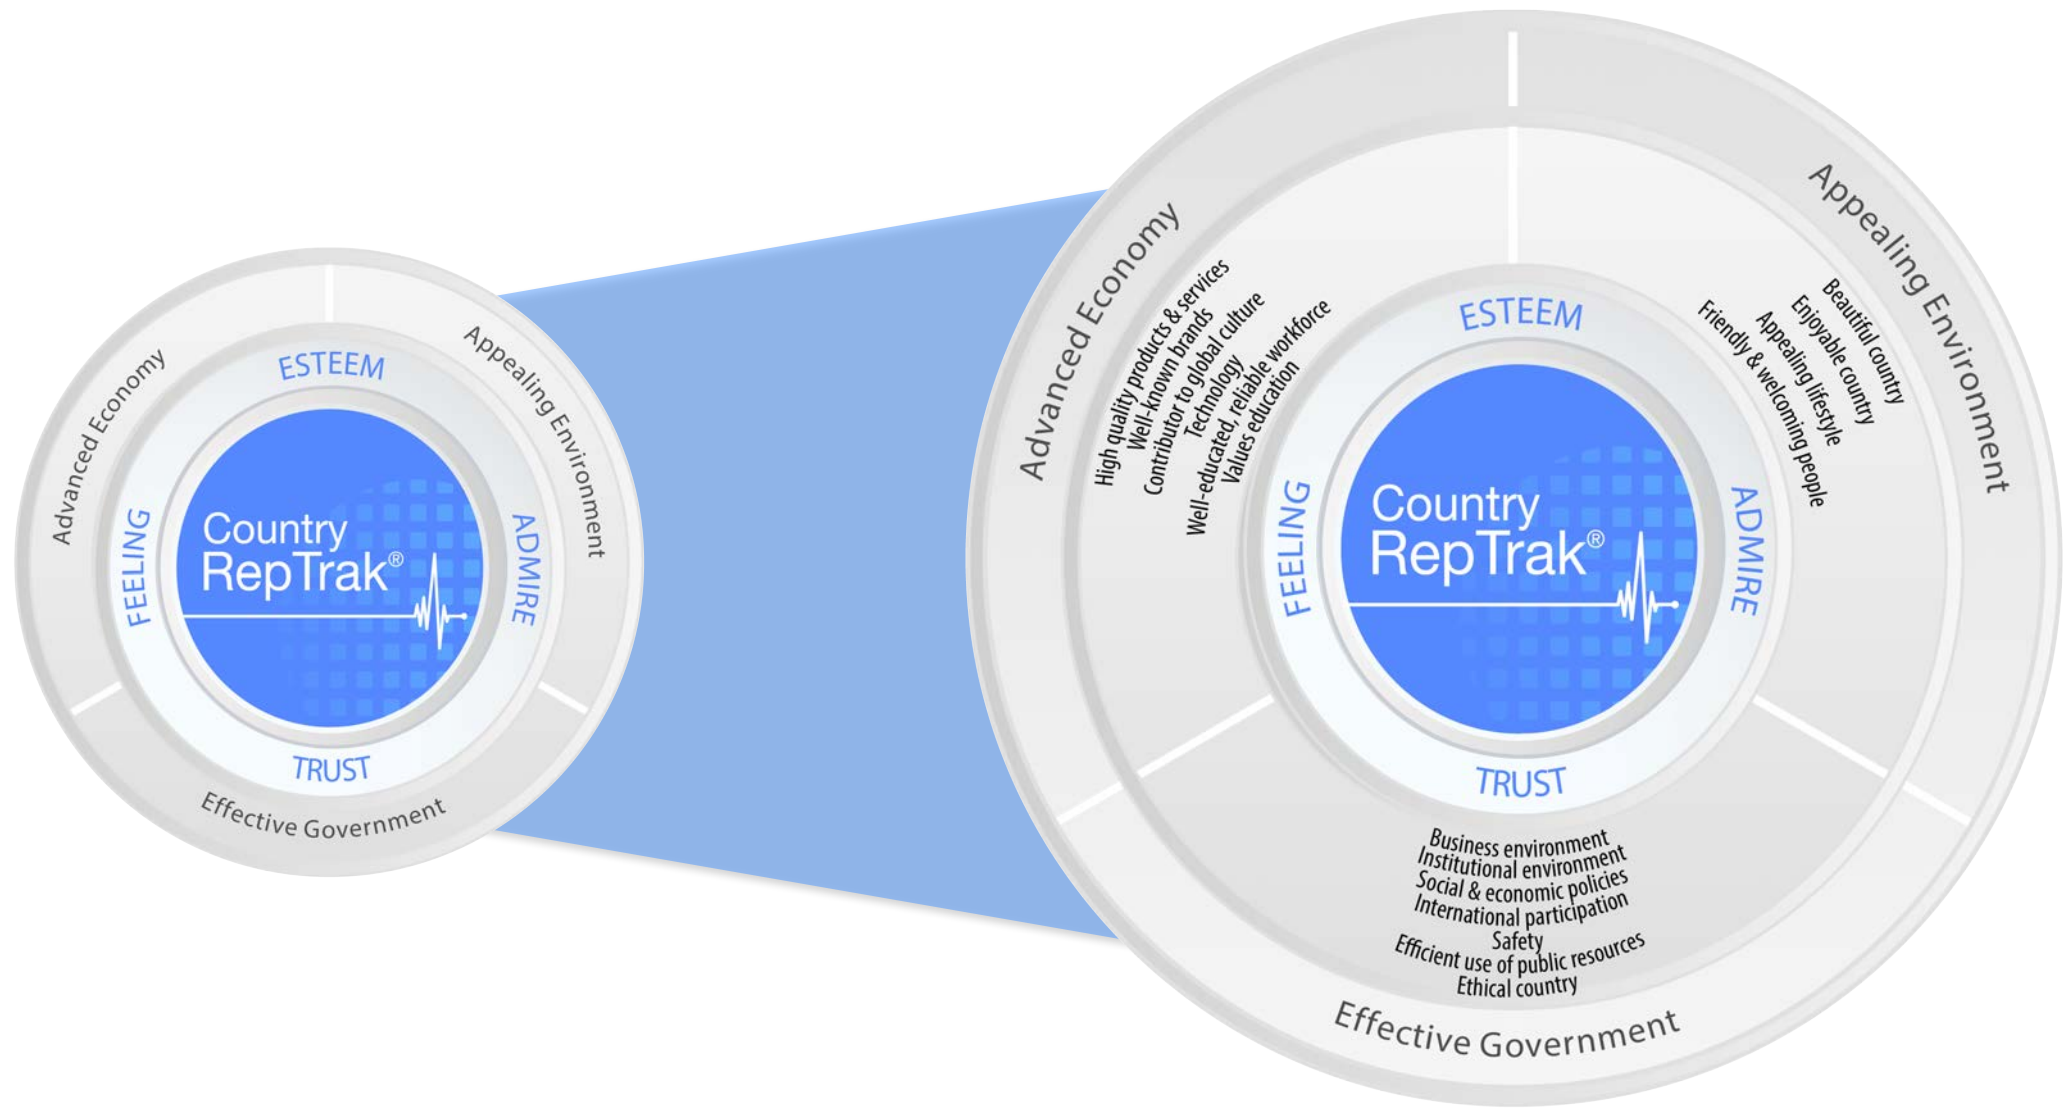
Advanced Economy
ESTEEM
Appealing Environment
FEELING
Country RepTrak®
ADMIRE
TRUST
Effective Government

Advanced Economy
High quality products & services
Well-known brands
Contributor to global culture
Technology
Well-educated, reliable workforce
Values education
ESTEEM
Appealing Environment
Beautiful country
Enjoyable country
Appealing lifestyle
Friendly & welcoming people
FEELING
Country RepTrak®
ADMIRE
TRUST
Business environment
Institutional environment
Social & economic policies
International participation
Safety
Efficient use of public resources
Ethical country
Effective Government